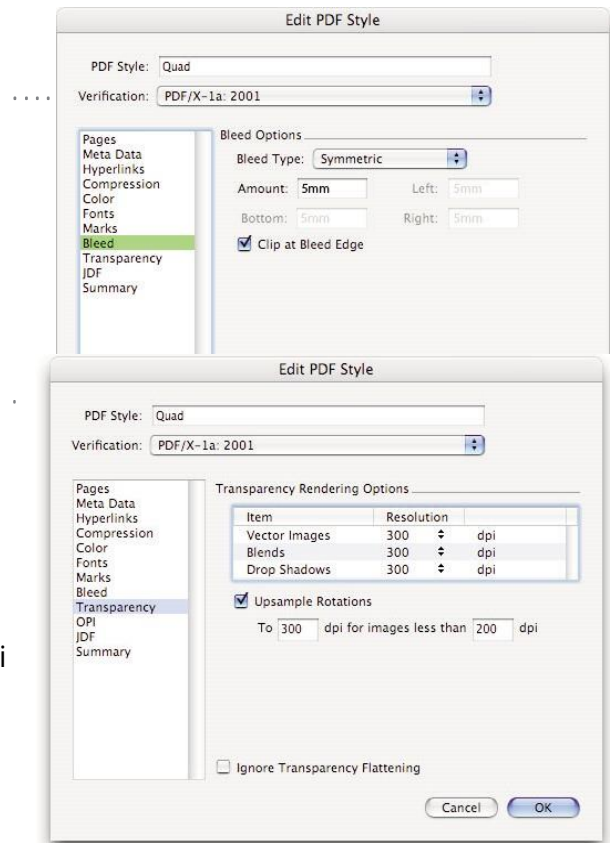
Edit PDF Style

PDF Style: Quad

Verification: PDF/X-1a: 2001

Pages
Meta Data
Hyperlinks
Compression
Color
Fonts
Marks
Bleed
Transparency
JDF
Summary

Bleed Options

Bleed Type: Symmetric

Amount: 5mm

Left: 5mm

Bottom: 5mm

Right: 5mm

Clip at Bleed Edge

Edit PDF Style

PDF Style: Quad

Verification: PDF/X-1a: 2001

Pages
Meta Data
Hyperlinks
Compression
Color
Fonts
Marks
Bleed
Transparency
OPI
JDF
Summary

Transparency Rendering Options

| Item | Resolution | |
|---|---|---|
| Vector Images | 300 | dpi |
| Blends | 300 | dpi |
| Drop Shadows | 300 | dpi |

Upsample Rotations

To 300 dpi for images less than 200 dpi

Ignore Transparency Flattening

Cancel

OK

i